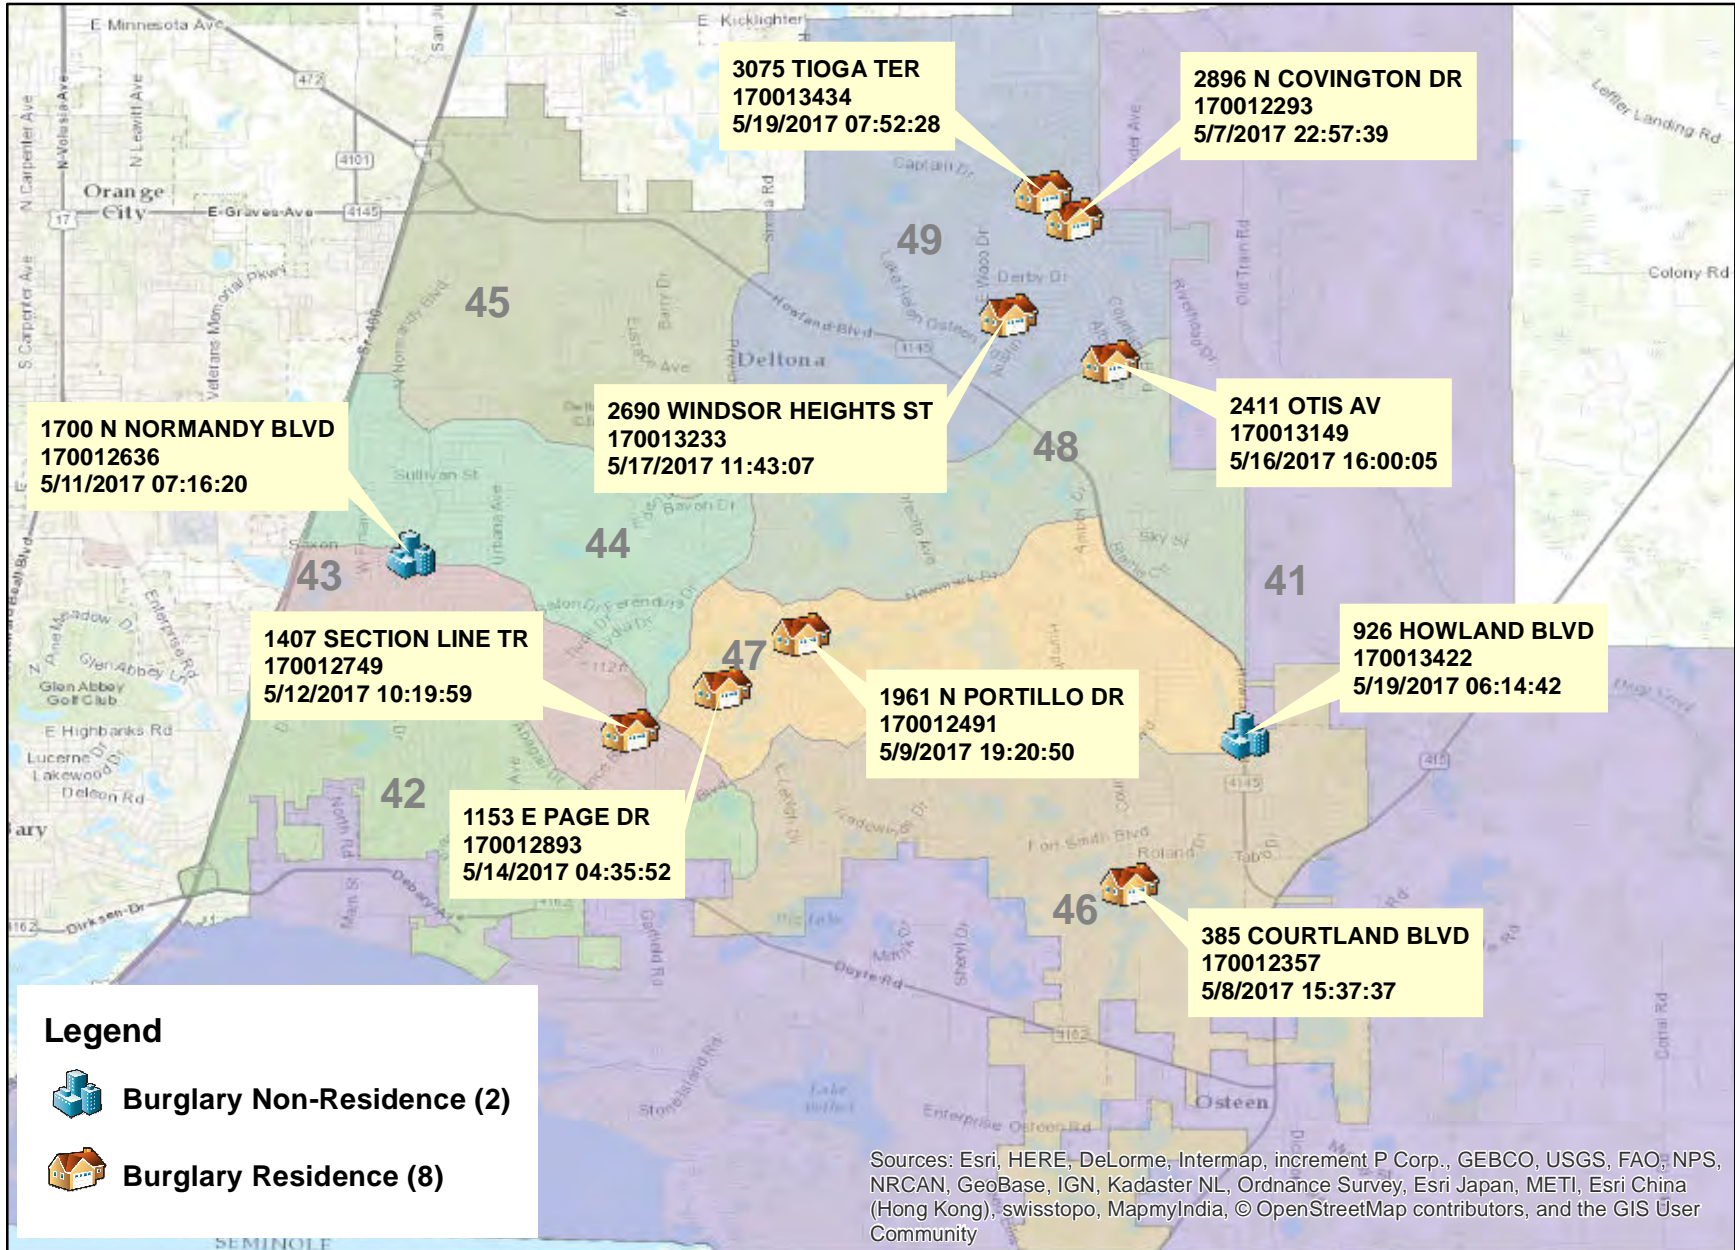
E Minnesota Ave

E Kicklighter

3075 TIOGA TER
170013434
5/19/2017 07:52:28

2896 N COVINGTON DR
170012293
5/7/2017 22:57:39

Lefler Landing Rd

N Carpenter Ave
N Volusia Ave
N Lemitt Ave

472

4101

Orange City

E Graves Ave

4145

17

Captain Dr

49

45

Derby Dr

Colony Rd

Veterans Memorial Pkwy

Howland Blvd

Deltona

Old Trail Rd

S Carpenter Ave

2690 WINDSOR HEIGHTS ST
170013233
5/17/2017 11:43:07

2411 OTIS AV
170013149
5/16/2017 16:00:05

1700 N NORMANDY BLVD
170012636
5/11/2017 07:16:20

48

Sullivan St

44

Saxon

43

41

1407 SECTION LINE TR
170012749
5/12/2017 10:19:59

47

926 HOWLAND BLVD
170013422
5/19/2017 06:14:42

Glen Abbey Golf Club

1961 N PORTILLO DR
170012491
5/9/2017 19:20:50

E Highbanks Rd

Lucerne Lakewood Dr

Deleon Rd

42

1153 E PAGE DR
170012893
5/14/2017 04:35:52

Fort Smith Blvd

46

385 COURTLAND BLVD
170012357
5/8/2017 15:37:37

Dirksen Dr

Doyle Rd

Legend

Burglary Non-Residence (2)

Burglary Residence (8)

Enterprise Osteen Rd

Osteen

SEMINOLE

Sources: Esri, HERE, DeLorme, Intermap, increment P Corp., GEBCO, USGS, FAO, NPS, NRCAN, GeoBase, IGN, Kadaster NL, Ordnance Survey, Esri Japan, METI, Esri China (Hong Kong), swisstopo, MapmyIndia, © OpenStreetMap contributors, and the GIS User Community